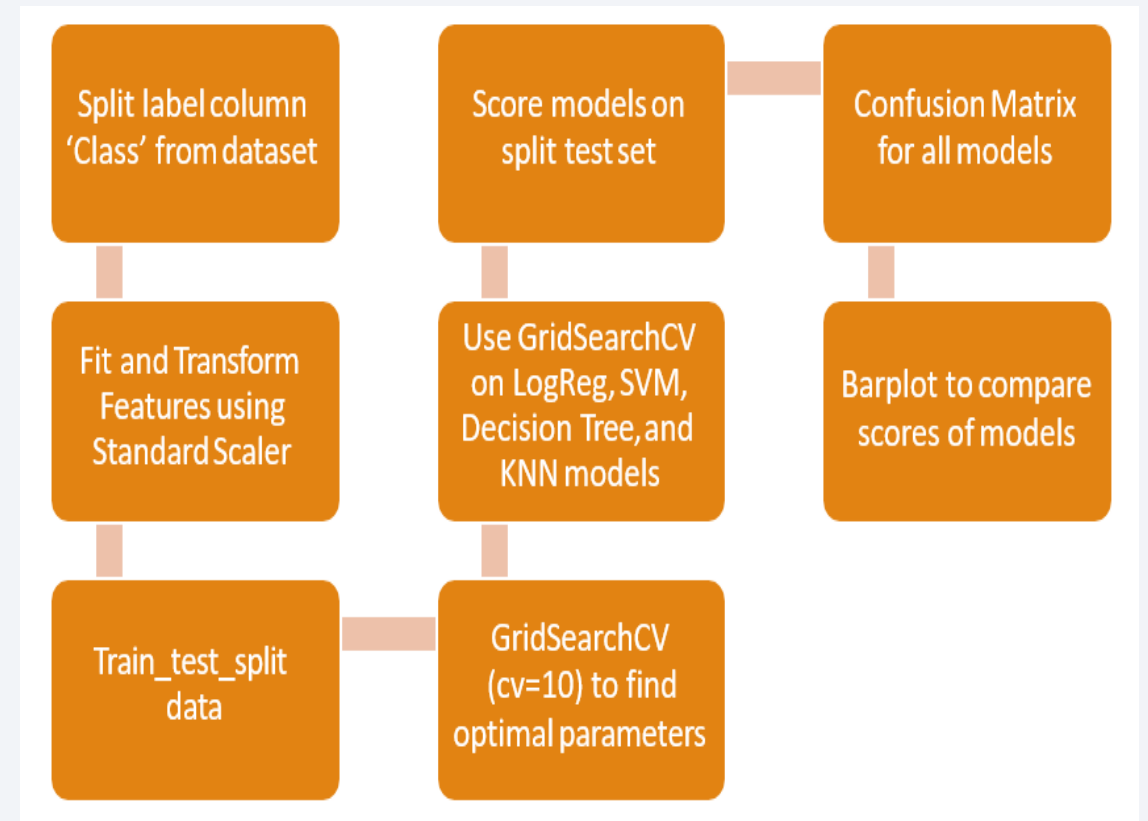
Split label column 'Class' from dataset

Fit and Transform Features using Standard Scaler

Train_test_split data

GridSearchCV (cv=10) to find optimal parameters

Use GridSearchCV on LogReg, SVM, Decision Tree, and KNN models

Score models on split test set

Confusion Matrix for all models

Barplot to compare scores of models